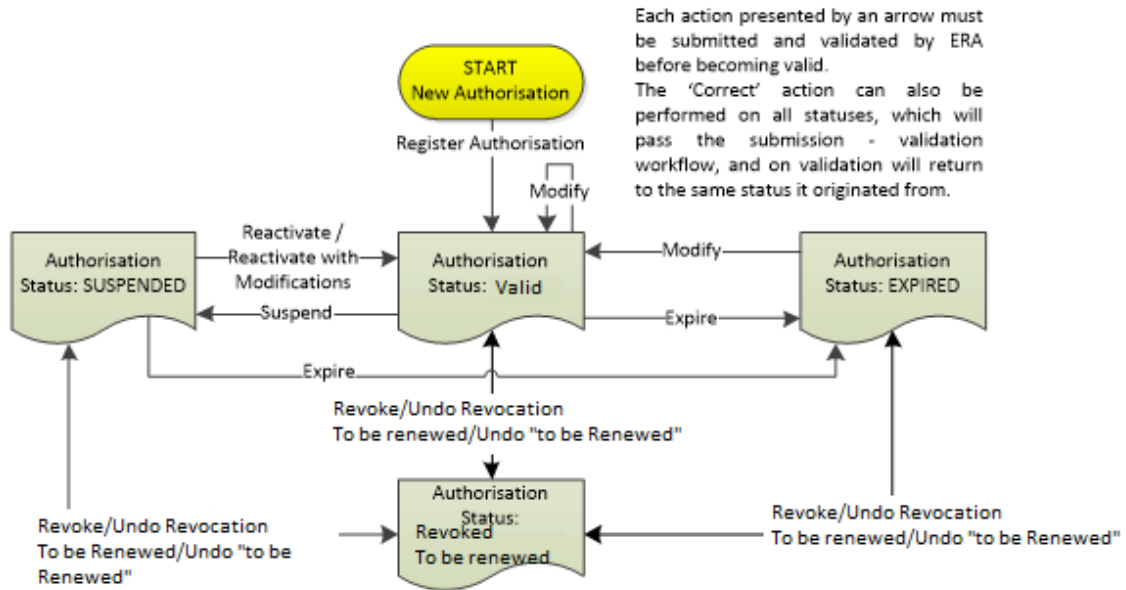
Each action presented by an arrow must be submitted and validated by ERA before becoming valid.
The 'Correct' action can also be performed on all statuses, which will pass the submission - validation workflow, and on validation will return to the same status it originated from.

START
New Authorisation

Register Authorisation

Modify

Authorisation Status: SUSPENDED

Reactivate / Reactivate with Modifications

Suspend

Authorisation Status: Valid

Modify

Expire

Authorisation Status: EXPIRED

Expire

Revoke/Undo Revocation
To be renewed/Undo "to be Renewed"

Authorisation Status:
Revoked
To be renewed

Revoke/Undo Revocation
To be Renewed/Undo "to be Renewed"

Revoke/Undo Revocation
To be renewed/Undo "to be Renewed"